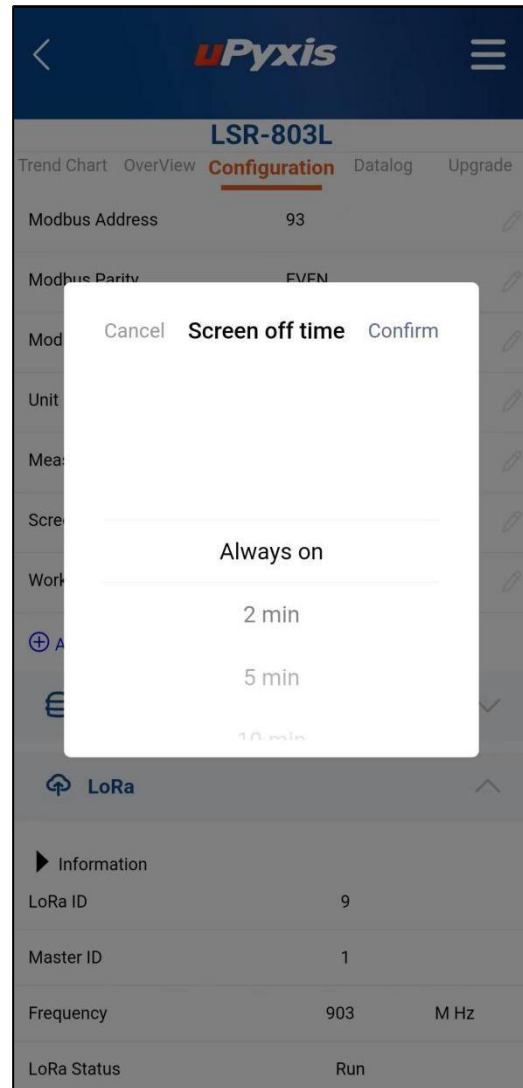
uPyxis

LSR-803L

Trend Chart OverView Configuration Datalog Upgrade

Modbus Address 93

Modbus Parity EVEN

Mod

Unit

Mea

Scre

Work

A

Cancel Screen off time Confirm

Always on

2 min

5 min

10 min

LoRa

Information

LoRa ID 9

Master ID 1

Frequency 903 M Hz

LoRa Status Run